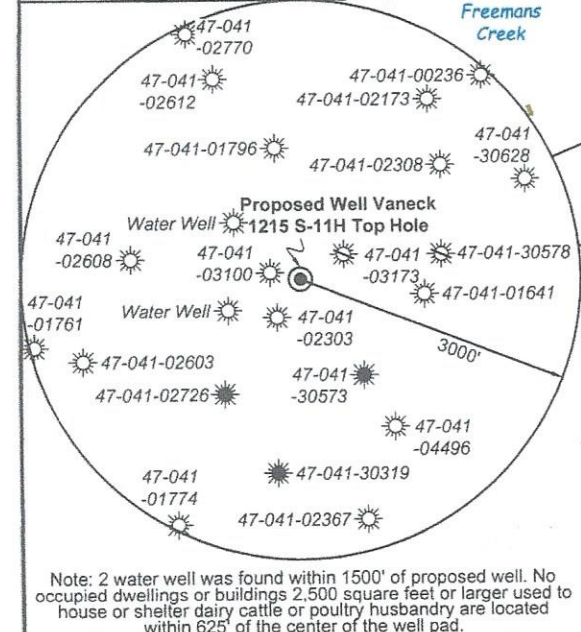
Freemans Creek

47-041 -02770

47-041 -02612

47-041-00236

47-041-02173

47-041 -30628

47-041-01796

47-041-02308

Proposed Well Vaneck 1215 S-11H Top Hole

Water Well

47-041 -02608

47-041 -03100

47-041 -03173

47-041-30578

47-041-01641

47-041 -01761

Water Well

47-041 -02303

3000'

47-041-02603

47-041-02726

47-041 -30573

47-041 -04496

47-041 -01774

47-041-30319

47-041-02367

Note: 2 water well was found within 1500' of proposed well. No occupied dwellings or buildings 2,500 square feet or larger used to house or shelter dairy cattle or poultry husbandry are located within 625' of the center of the well pad.